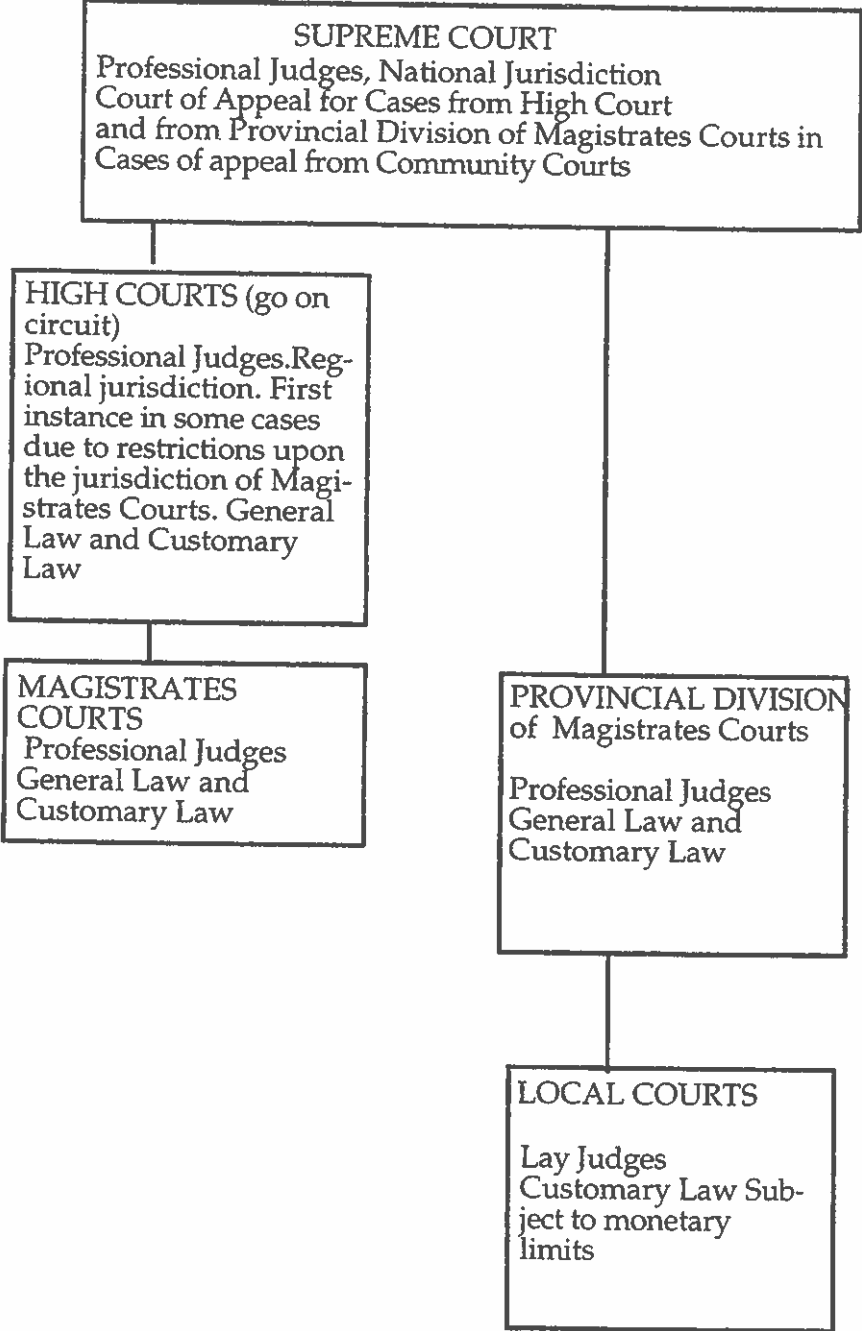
SUPREME COURT
Professional Judges, National Jurisdiction
Court of Appeal for Cases from High Court and from Provincial Division of Magistrates Courts in Cases of appeal from Community Courts

HIGH COURTS (go on circuit)
Professional Judges.Regional jurisdiction. First instance in some cases due to restrictions upon the jurisdiction of Magistrates Courts. General Law and Customary Law

MAGISTRATES COURTS
Professional Judges
General Law and Customary Law

PROVINCIAL DIVISION of Magistrates Courts

Professional Judges
General Law and Customary Law

LOCAL COURTS

Lay Judges
Customary Law Subject to monetary limits